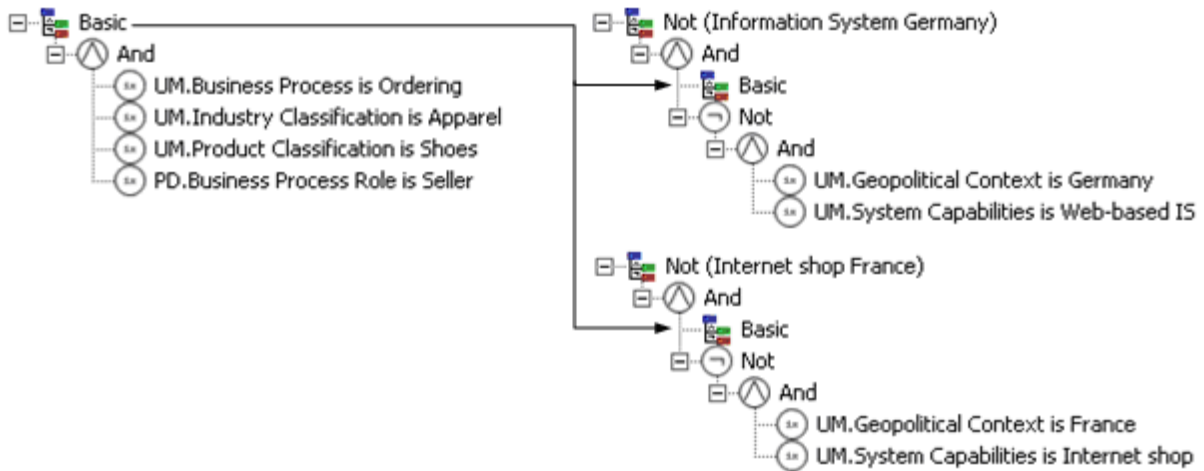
Basic
And
UM.Business Process is Ordering
UM.Industry Classification is Apparel
UM.Product Classification is Shoes
PD.Business Process Role is Seller

Not (Information System Germany)
And
Basic
Not
And
UM.Geopolitical Context is Germany
UM.System Capabilities is Web-based IS

Not (Internet shop France)
And
Basic
Not
And
UM.Geopolitical Context is France
UM.System Capabilities is Internet shop